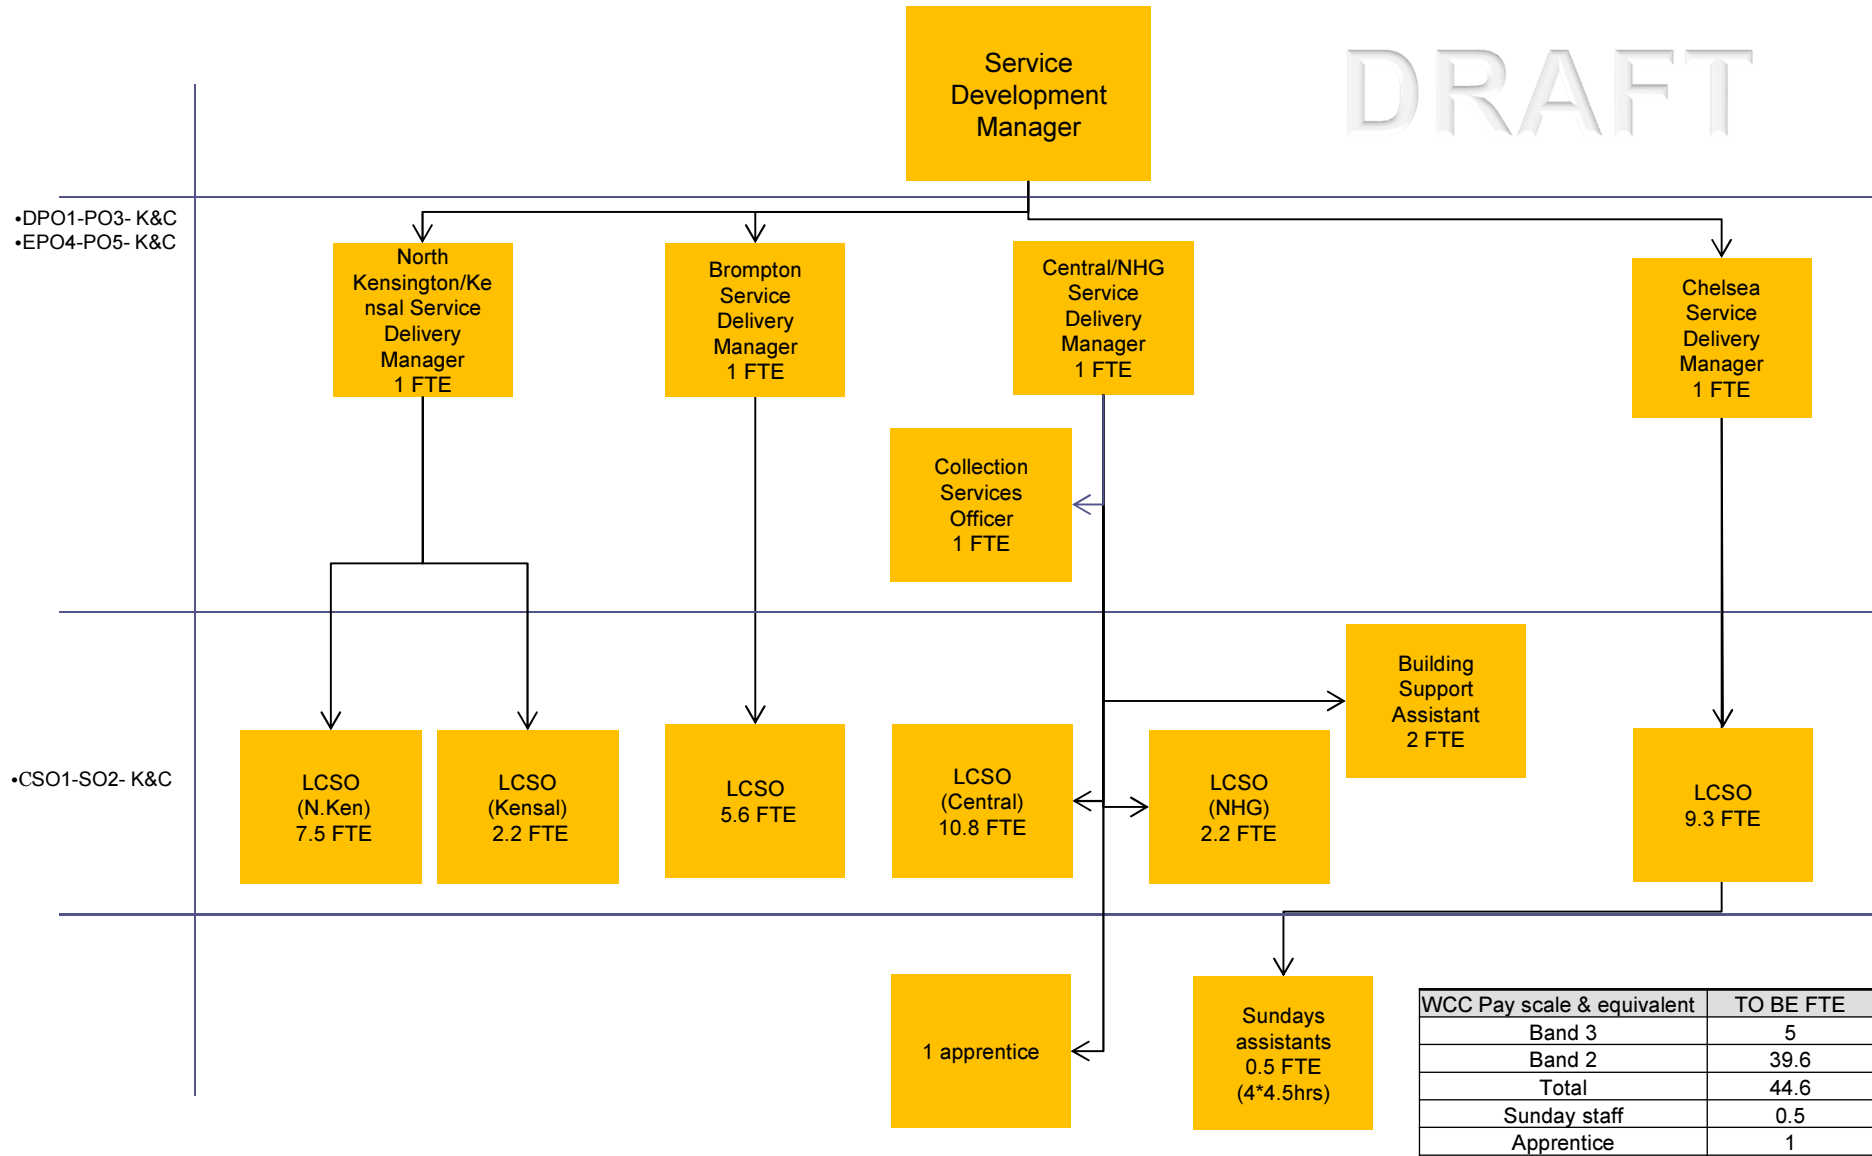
Service Development Manager

DRAFT

•DPO1-PO3- K&C
•EPO4-PO5- K&C

North Kensington/Kensal Service Delivery Manager 1 FTE

Brompton Service Delivery Manager 1 FTE

Central/NHG Service Delivery Manager 1 FTE

Chelsea Service Delivery Manager 1 FTE

Collection Services Officer 1 FTE

Building Support Assistant 2 FTE

•CSO1-SO2- K&C

LCSO (N.Ken) 7.5 FTE

LCSO (Kensal) 2.2 FTE

LCSO 5.6 FTE

LCSO (Central) 10.8 FTE

LCSO (NHG) 2.2 FTE

LCSO 9.3 FTE

1 apprentice

Sundays assistants 0.5 FTE (4*4.5hrs)

| WCC Pay scale & equivalent | TO BE FTE |
|---|---|
| Band 3 | 5 |
| Band 2 | 39.6 |
| Total | 44.6 |
| Sunday staff | 0.5 |
| Apprentice | 1 |